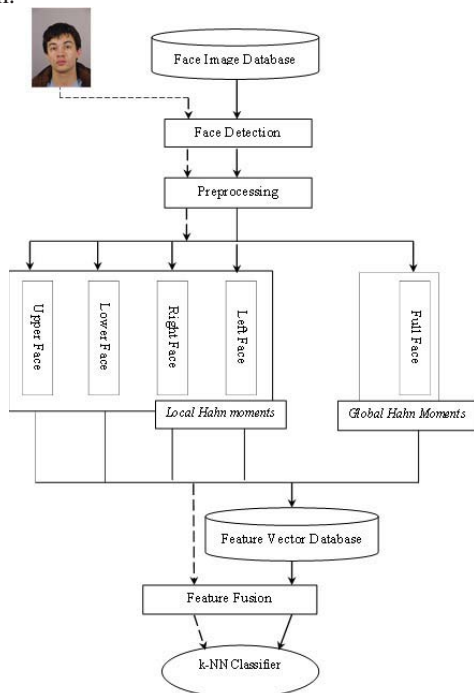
Face Image Database

Face Detection

Preprocessing

Upper Face

Lower Face

Right Face

Left Face

Local Hahn moments

Full Face

Global Hahn Moments

Feature Vector Database

Feature Fusion

k-NN Classifier